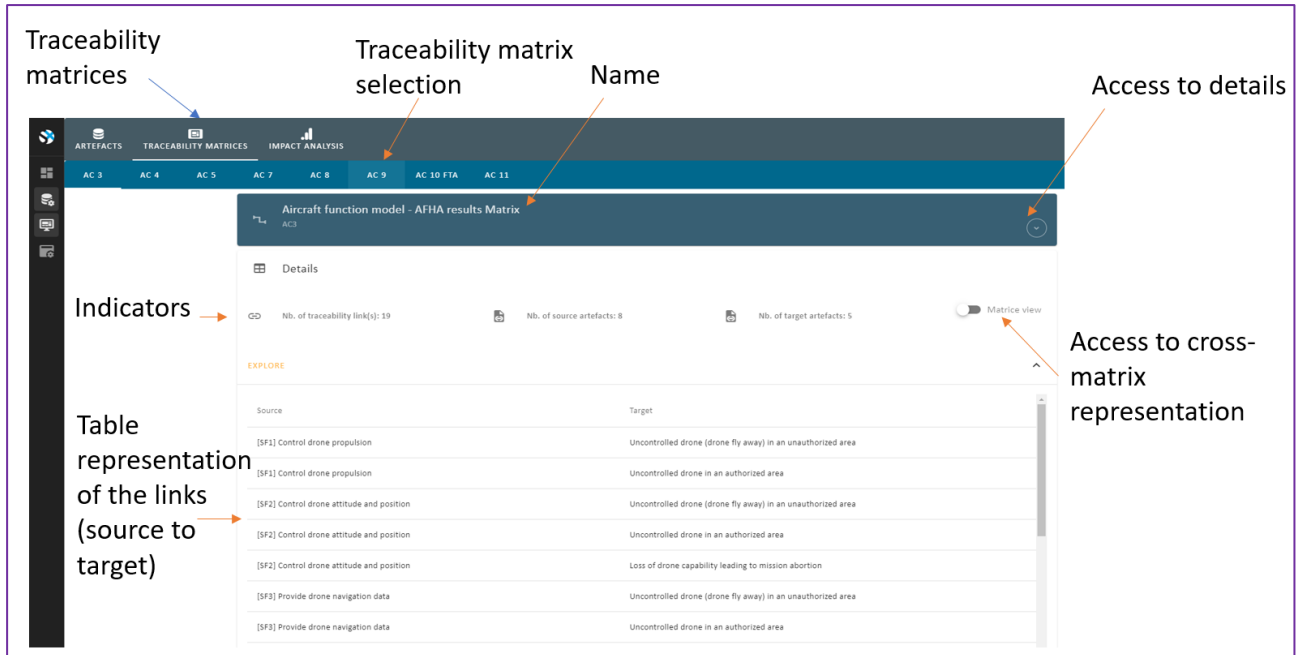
Traceability matrices

Traceability matrix selection

Name

Access to details

ARTEFACTS TRACEABILITY MATRICES IMPACT ANALYSIS

AC 3 AC 4 AC 5 AC 7 AC 8 AC 9 AC 10 FTA AC 11

Aircraft function model - AFHA results Matrix
AC3

Details

Indicators

Nb. of traceability link(s): 19

Nb. of source artefacts: 8

Nb. of target artefacts: 5

Matrice view

Access to cross-matrix representation

EXPLORE

Table representation of the links (source to target)

| Source | Target |
|---|---|
| [SF1] Control drone propulsion | Uncontrolled drone (drone fly away) in an unauthorized area |
| [SF1] Control drone propulsion | Uncontrolled drone in an authorized area |
| [SF2] Control drone attitude and position | Uncontrolled drone (drone fly away) in an unauthorized area |
| [SF2] Control drone attitude and position | Uncontrolled drone in an authorized area |
| [SF2] Control drone attitude and position | Loss of drone capability leading to mission abortion |
| [SF3] Provide drone navigation data | Uncontrolled drone (drone fly away) in an unauthorized area |
| [SF3] Provide drone navigation data | Uncontrolled drone in an authorized area |